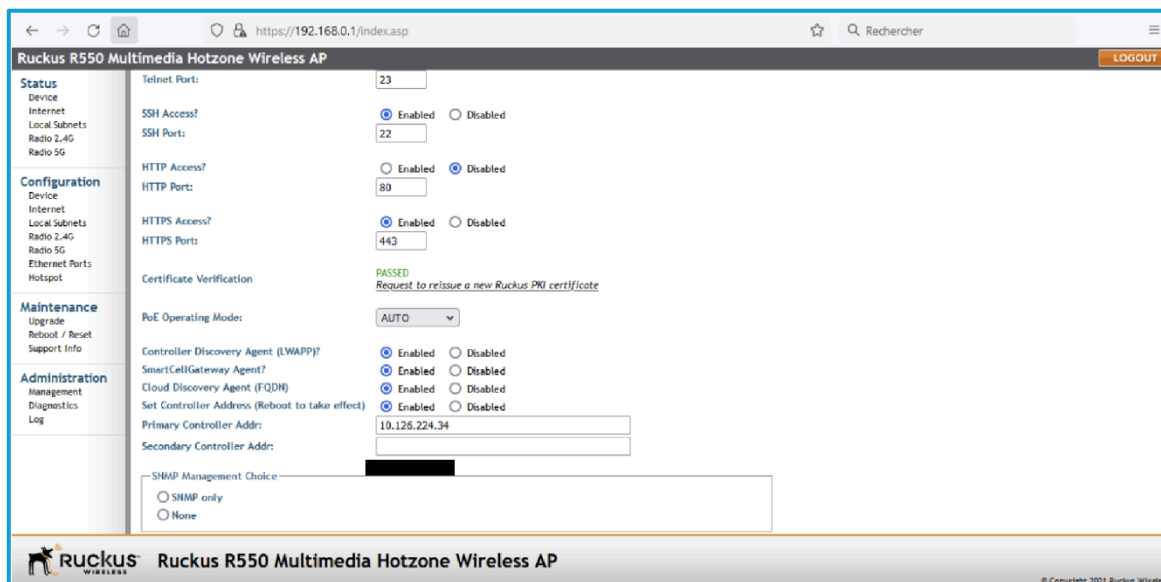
https://192.168.0.1/index.asp

Rechercher

Ruckus R550 Multimedia Hotzone Wireless AP

LOGOUT

Status
Device
Internet
Local Subnets
Radio 2.4G
Radio 5G

Configuration
Device
Internet
Local Subnets
Radio 2.4G
Radio 5G
Ethernet Ports
Hotspot

Maintenance
Upgrade
Reboot / Reset
Support Info

Administration
Management
Diagnostics
Log

Telnet Port: 23

SSH Access? Enabled Disabled
SSH Port: 22

HTTP Access? Enabled Disabled
HTTP Port: 80

HTTPS Access? Enabled Disabled
HTTPS Port: 443

Certificate Verification PASSED
Request to reissue a new Ruckus PKI certificate

PoE Operating Mode: AUTO

Controller Discovery Agent (LWAPP)? Enabled Disabled
SmartCellGateway Agent? Enabled Disabled
Cloud Discovery Agent (FQDN) Enabled Disabled
Set Controller Address (Reboot to take effect) Enabled Disabled
Primary Controller Addr: 10.126.224.34
Secondary Controller Addr:

SNMP Management Choice
SNMP only
None

Ruckus WIRELESS Ruckus R550 Multimedia Hotzone Wireless AP

© Copyright 2021 Ruckus Wirele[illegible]